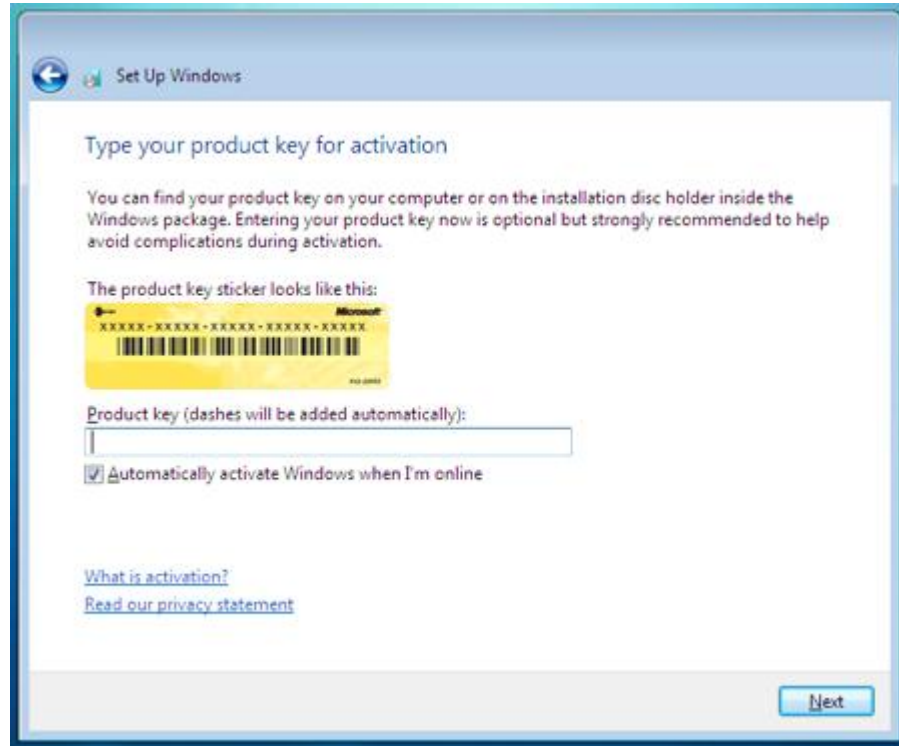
Set Up Windows

Type your product key for activation

You can find your product key on your computer or on the installation disc holder inside the Windows package. Entering your product key now is optional but strongly recommended to help avoid complications during activation.

The product key sticker looks like this:

Microsoft
XXXXX-XXXXX-XXXXX-XXXXX-XXXXX

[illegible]

Product key (dashes will be added automatically):

Automatically activate Windows when I'm online

What is activation?

Read our privacy statement

Next